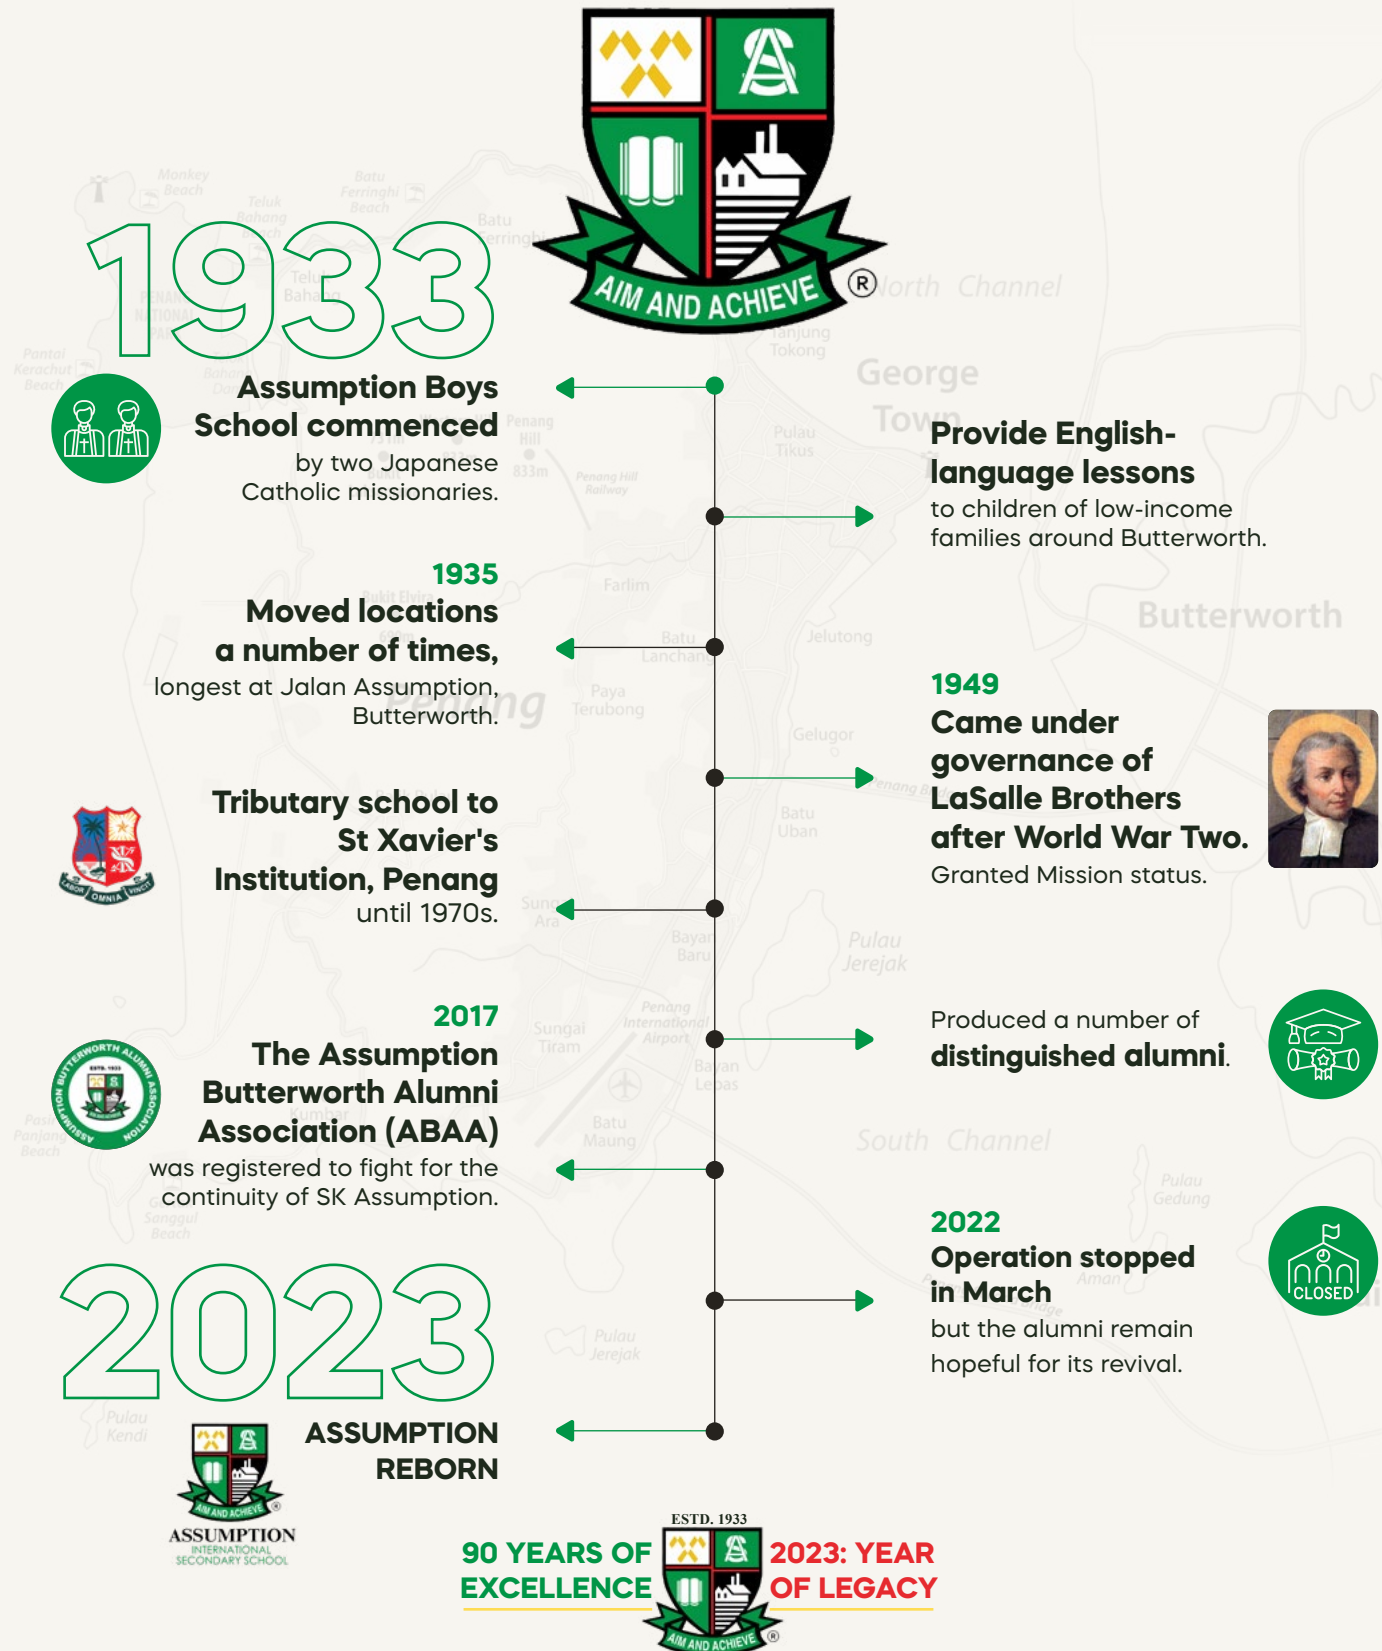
AIM AND ACHIEVE ®

1933

Assumption Boys School commenced by two Japanese Catholic missionaries.

Provide English-language lessons to children of low-income families around Butterworth.

1935
Moved locations a number of times, longest at Jalan Assumption, Butterworth.

1949
Came under governance of LaSalle Brothers after World War Two. Granted Mission status.

Tributary school to St Xavier's Institution, Penang until 1970s.

LABOR OMNIA VINCIT

Produced a number of distinguished alumni.

2017
The Assumption Butterworth Alumni Association (ABAA) was registered to fight for the continuity of SK Assumption.

ASSUMPTION BUTTERWORTH ALUMNI ASSOCIATION

2022
Operation stopped in March but the alumni remain hopeful for its revival.

CLOSED

2023

ASSUMPTION REBORN

AIM AND ACHIEVE
ASSUMPTION
INTERNATIONAL SECONDARY SCHOOL

90 YEARS OF EXCELLENCE

ESTD. 1933
AIM AND ACHIEVE

2023: YEAR OF LEGACY

Monkey Beach
Batu Ferringhi Beach
Teluk Bahang
Batu Ferringhi
Teluk Bahang
Pantai Kerachut Beach
North Channel
Tanjung Tokong
George Town
Penang Hill
833m
Penang Hill Railway
Pulau Tikus
Butterworth
Farlim
Bukit Elvira
Batu Lanchang
Jelutong
Paya Terubong
Penang
Gelugor
Batu Uban
Sungai Ara
Bayan Baru
Pulau Jerejak
Penang International Airport
Sungai Tiram
Bayan Lepas
Batu Maung
Kumbar
Pasir Panjang Beach
Sanggul Beach
South Channel
Pulau Gedung
Aman
Pulau Jerejak
Pulau Kendi